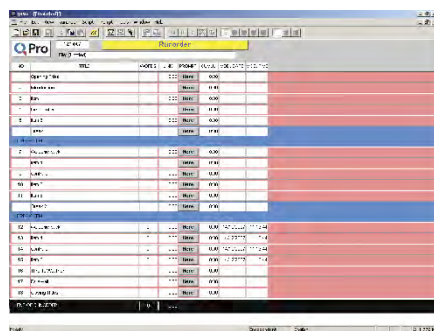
QPro

Recorder

| ID | TITLE | | | | | | |
|---|---|---|---|---|---|---|---|
| | Opening Titles | | | None | 0:00 | | |
| | | | | None | 0:00 | | |
| | | | | None | 0:00 | | |
| | | | | None | 0:00 | | |
| | | | | None | 0:00 | | |
| | | | | None | 0:00 | | |
| | | | | None | 0:00 | | |
| | | | | None | 0:00 | | |
| | | | | None | 0:00 | | |
| | | | | None | 0:00 | | |
| | | | | None | 0:00 | | |
| | | | | None | 0:00 | | |
| | | | | None | 0:00 | | |
| | | | | None | 0:00 | | |
| | | | | None | 0:00 | | |
| | | | | None | 0:00 | | |
| | | | | None | 0:00 | | |
| | | | | None | 0:00 | | |
| | | | | None | 0:00 | | |

Ready